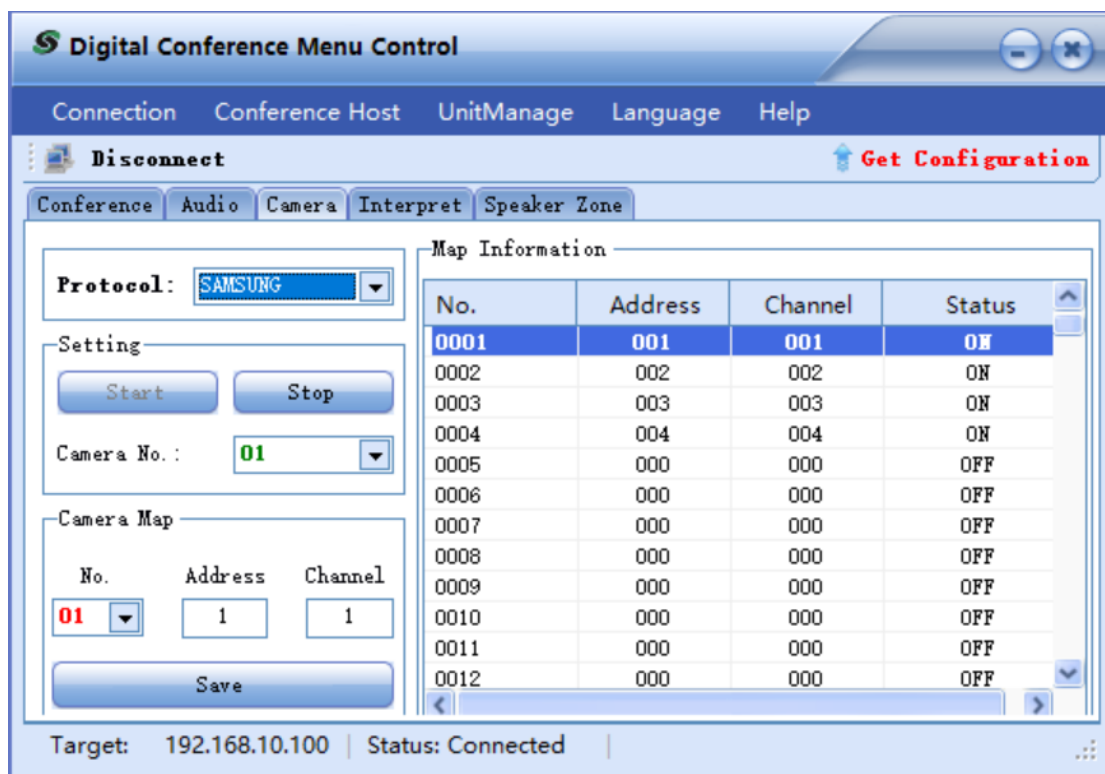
Digital Conference Menu Control

Connection Conference Host UnitManage Language Help

Disconnect

Get Configuration

Conference Audio Camera Interpret Speaker Zone

Protocol: SAMSUNG

Setting

Start Stop

Camera No.: 01

Camera Map

No. Address Channel

01 1 1

Save

Map Information

| No. | Address | Channel | Status |
|---|---|---|---|
| 0001 | 001 | 001 | ON |
| 0002 | 002 | 002 | ON |
| 0003 | 003 | 003 | ON |
| 0004 | 004 | 004 | ON |
| 0005 | 000 | 000 | OFF |
| 0006 | 000 | 000 | OFF |
| 0007 | 000 | 000 | OFF |
| 0008 | 000 | 000 | OFF |
| 0009 | 000 | 000 | OFF |
| 0010 | 000 | 000 | OFF |
| 0011 | 000 | 000 | OFF |
| 0012 | 000 | 000 | OFF |

Target: 192.168.10.100 | Status: Connected |